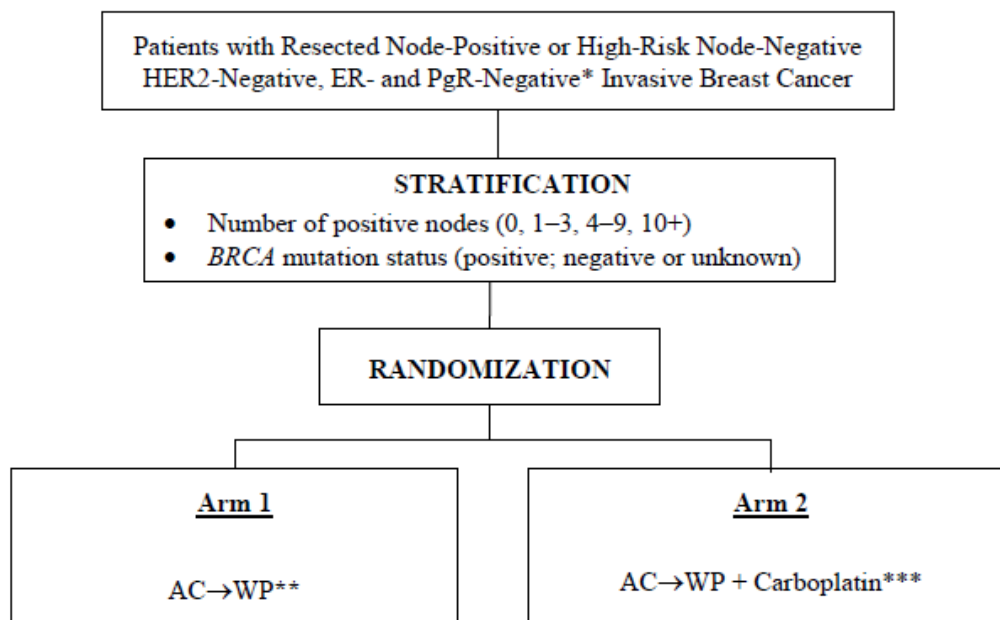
Patients with Resected Node-Positive or High-Risk Node-Negative HER2-Negative, ER- and PgR-Negative* Invasive Breast Cancer

STRATIFICATION

- Number of positive nodes (0, 1–3, 4–9, 10+)
- *BRCA* mutation status (positive; negative or unknown)

RANDOMIZATION

Arm 1

AC→WP**

Arm 2

AC→WP + Carboplatin***